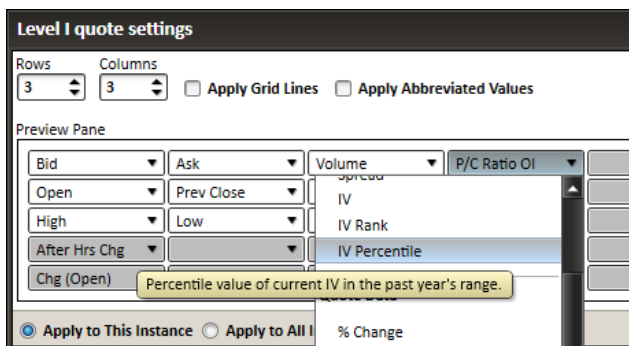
Level I quote settings

Rows
3
Columns
3
Apply Grid Lines
Apply Abbreviated Values

Preview Pane

Bid
Ask
Volume
P/C Ratio OI
Open
Prev Close
High
Low
After Hrs Chg
Chg (Open)

Spread
IV
IV Rank
IV Percentile
Percentile value of current IV in the past year's range.
Quote Data
% Change

Apply to This Instance
Apply to All I